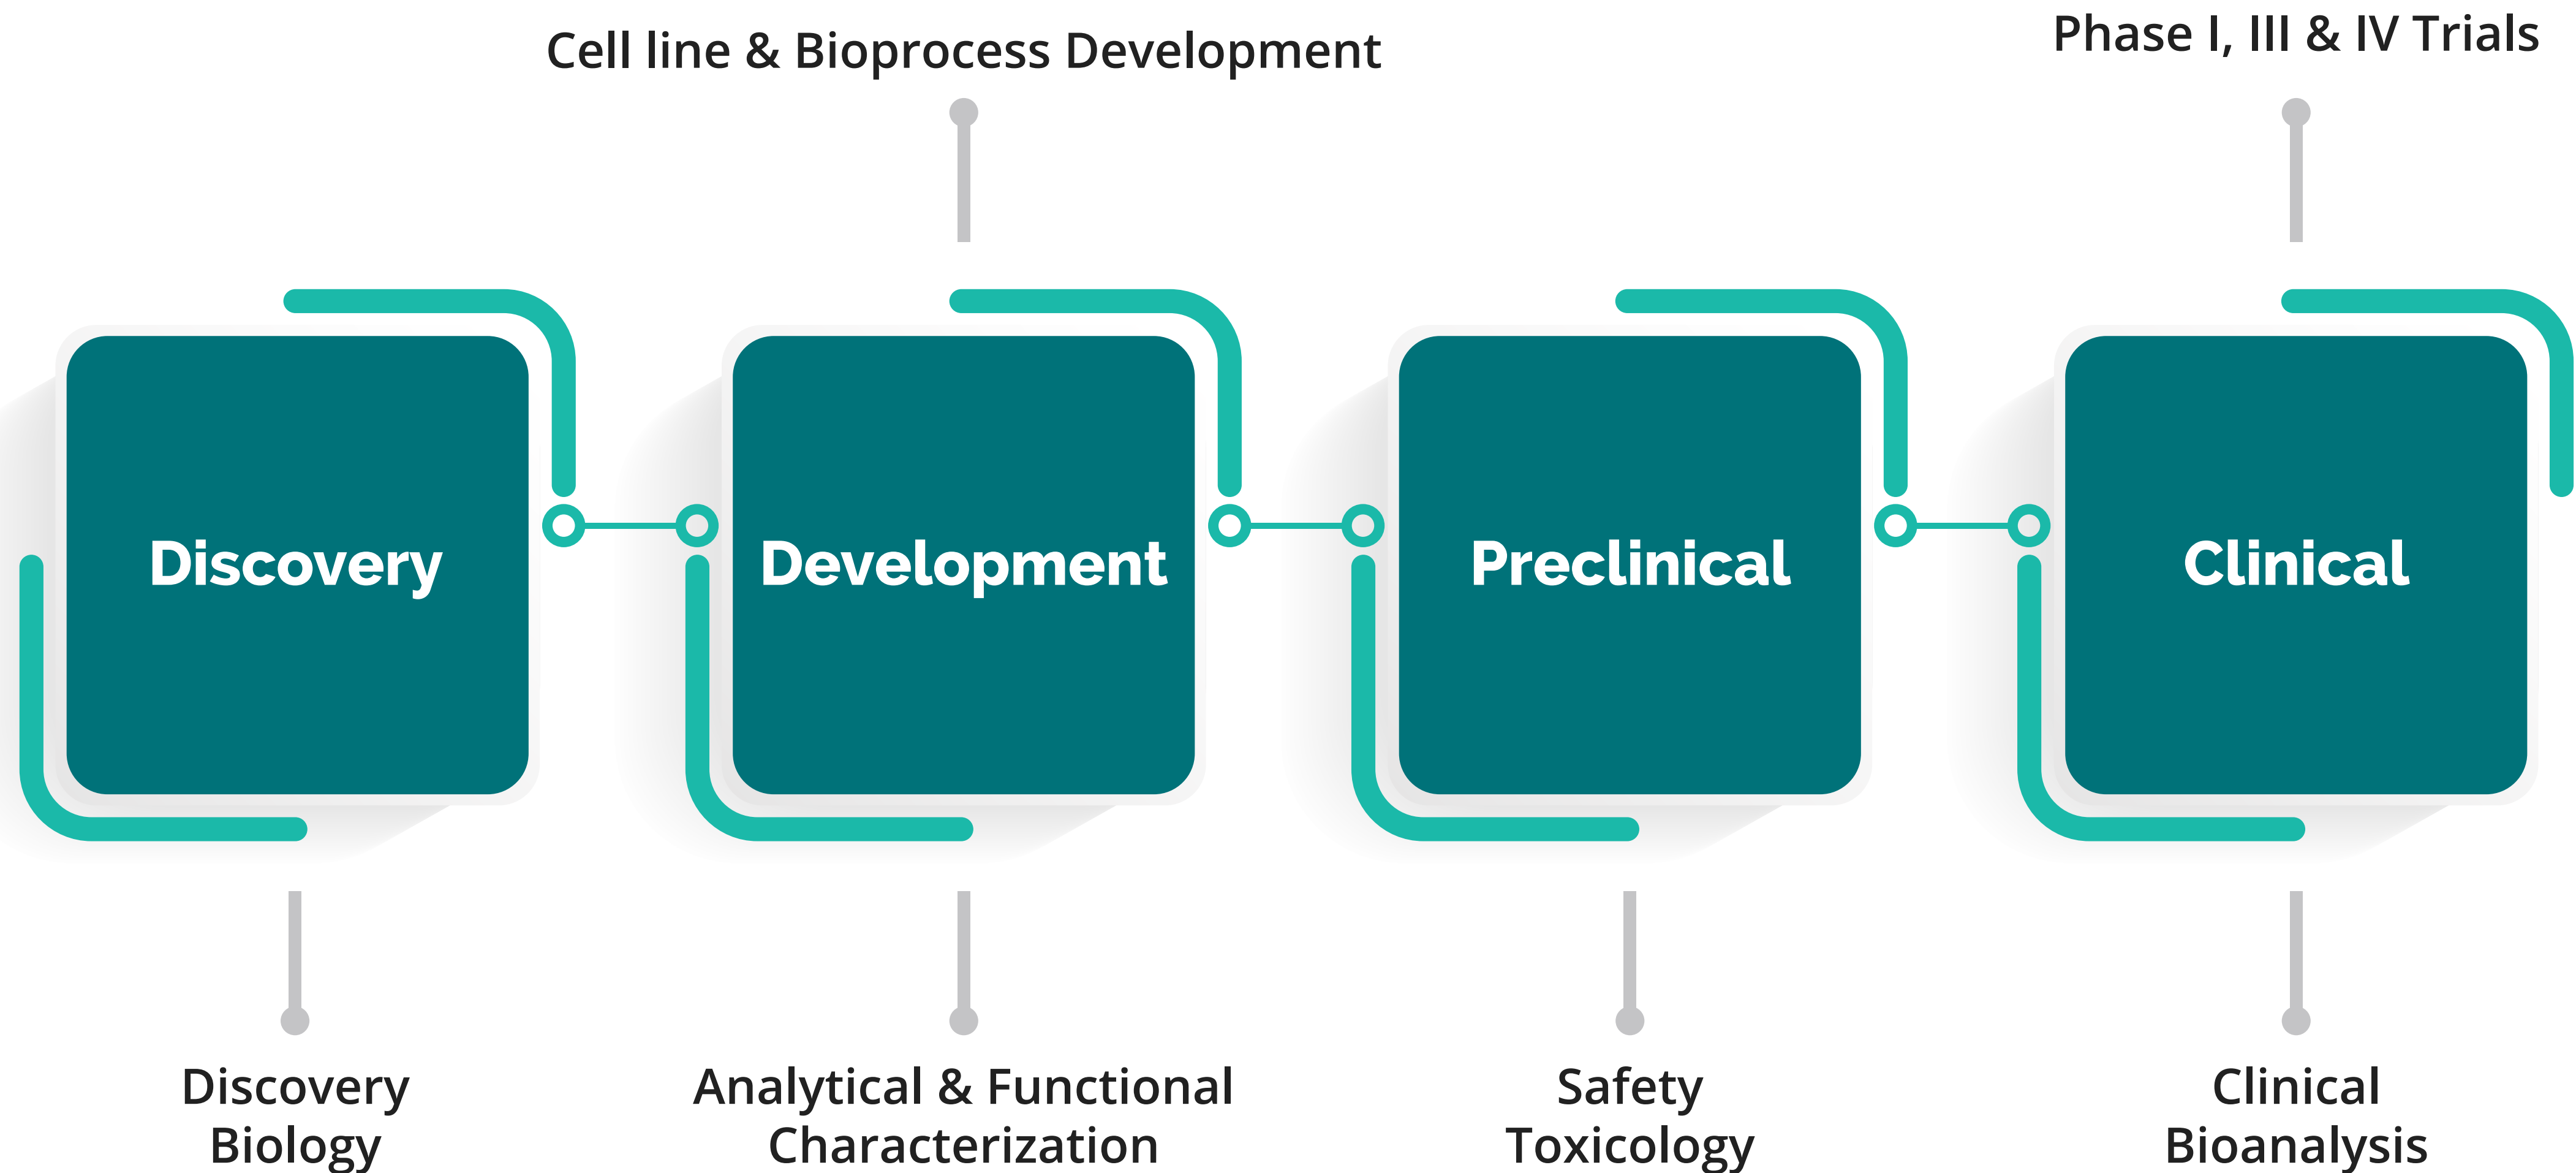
Cell line & Bioprocess Development

Phase I, III & IV Trials

Discovery

Development

Preclinical

Clinical

Discovery Biology

Analytical & Functional Characterization

Safety Toxicology

Clinical Bioanalysis